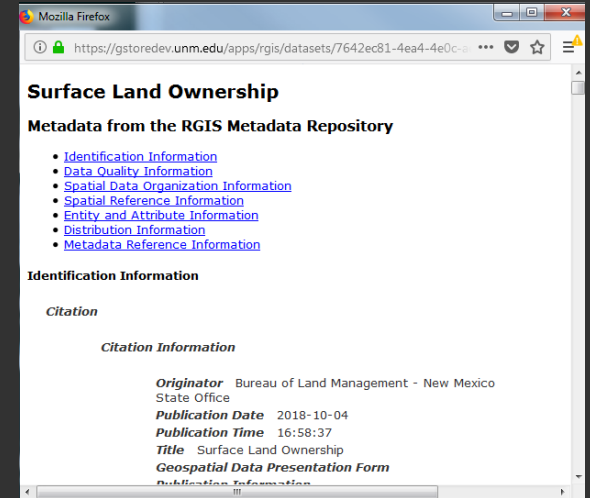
Mozilla Firefox

https://gstoredev.unm.edu/apps/rgis/datasets/7642ec81-4ea4-4e0c-a

Surface Land Ownership

Metadata from the RGIS Metadata Repository

- Identification Information
- Data Quality Information
- Spatial Data Organization Information
- Spatial Reference Information
- Entity and Attribute Information
- Distribution Information
- Metadata Reference Information

Identification Information

Citation

Citation Information

Originator Bureau of Land Management - New Mexico State Office
Publication Date 2018-10-04
Publication Time 16:58:37
Title Surface Land Ownership
Geospatial Data Presentation Form
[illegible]